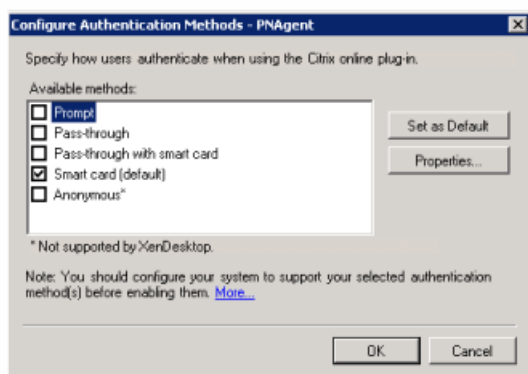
Configure Authentication Methods - PNAgent

Specify how users authenticate when using the Citrix online plug-in.

Available methods:

Prompt
Pass-through
Pass-through with smart card
Smart card (default)
Anonymous*

Set as Default

Properties...

* Not supported by XenDesktop.

Note: You should configure your system to support your selected authentication method(s) before enabling them. More...

OK

Cancel